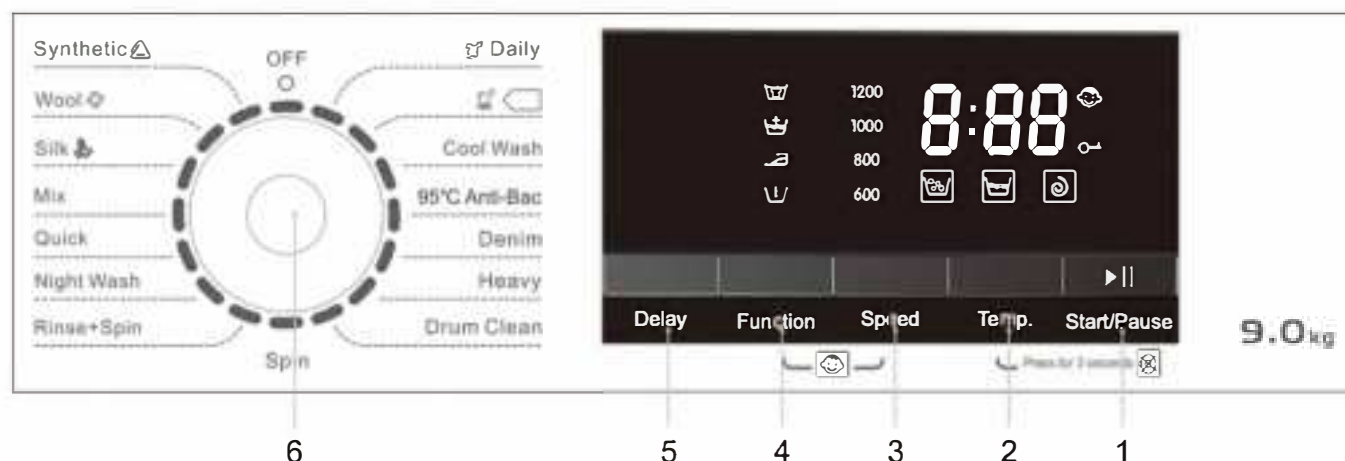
Synthetic
Wool
Silk
Mix
Quick
Night Wash
Rinse+Spin

OFF

Spin

Daily
Cool Wash
95°C Anti-Bac
Denim
Heavy
Drum Clean

1200
1000
800
600

8:88

Delay
Function
Speed
Temp.
Start/Pause

Press for 3 seconds

9.0kg

6
5
4
3
2
1